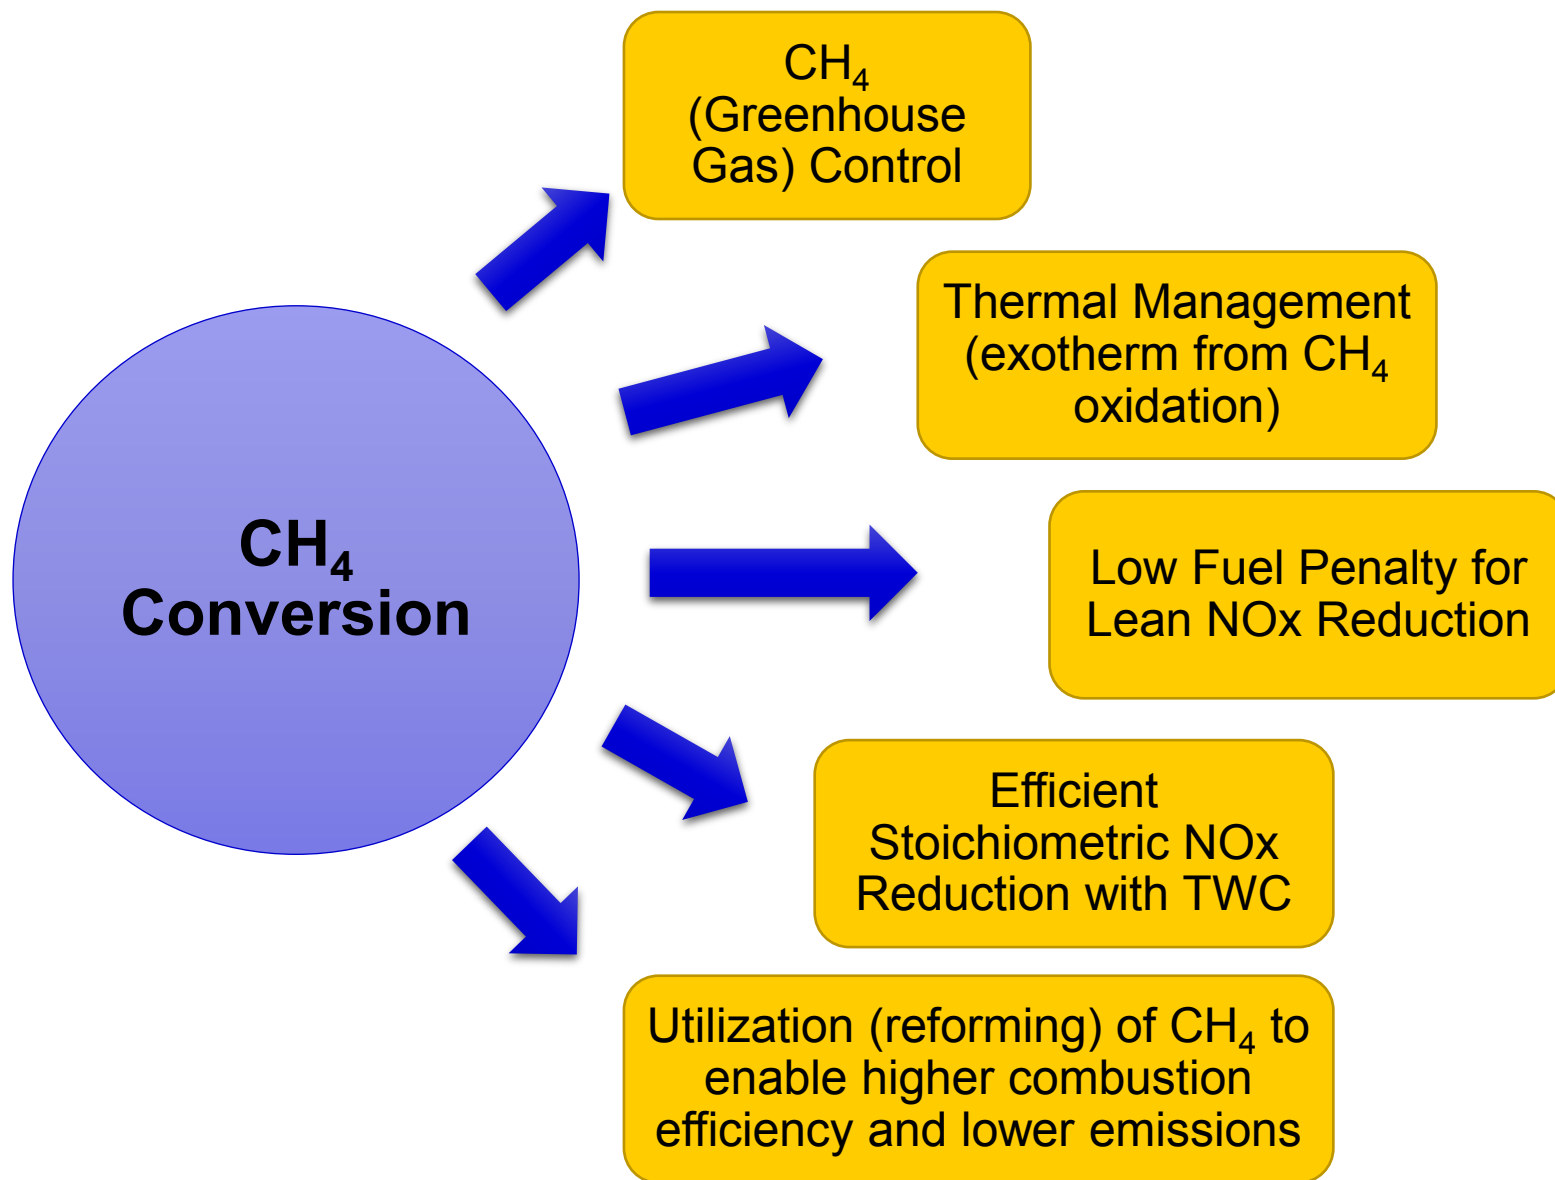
$CH_4$ Conversion

$CH_4$ (Greenhouse Gas) Control

Thermal Management (exotherm from $CH_4$ oxidation)

Low Fuel Penalty for Lean NOx Reduction

Efficient Stoichiometric NOx Reduction with TWC

Utilization (reforming) of $CH_4$ to enable higher combustion efficiency and lower emissions